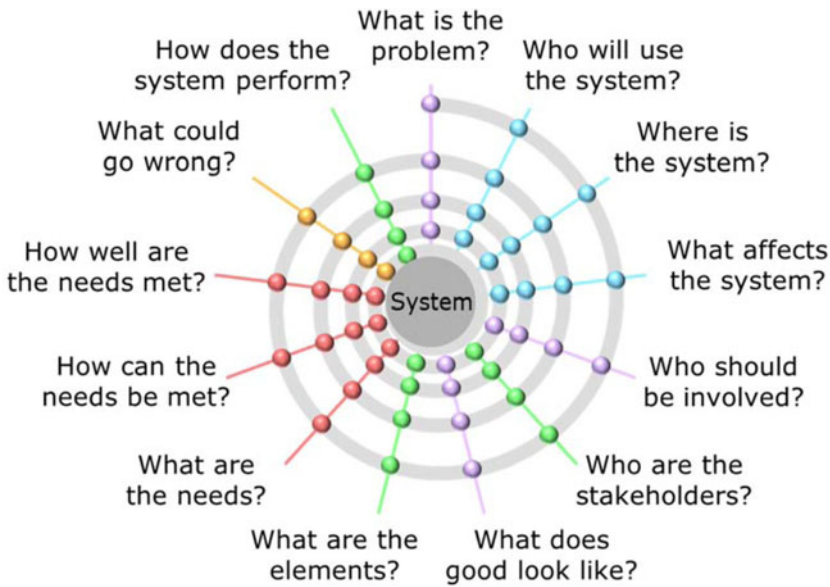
What is the problem?

Who will use the system?

Where is the system?

What affects the system?

Who should be involved?

Who are the stakeholders?

What does good look like?

What are the elements?

What are the needs?

How can the needs be met?

How well are the needs met?

What could go wrong?

How does the system perform?

System